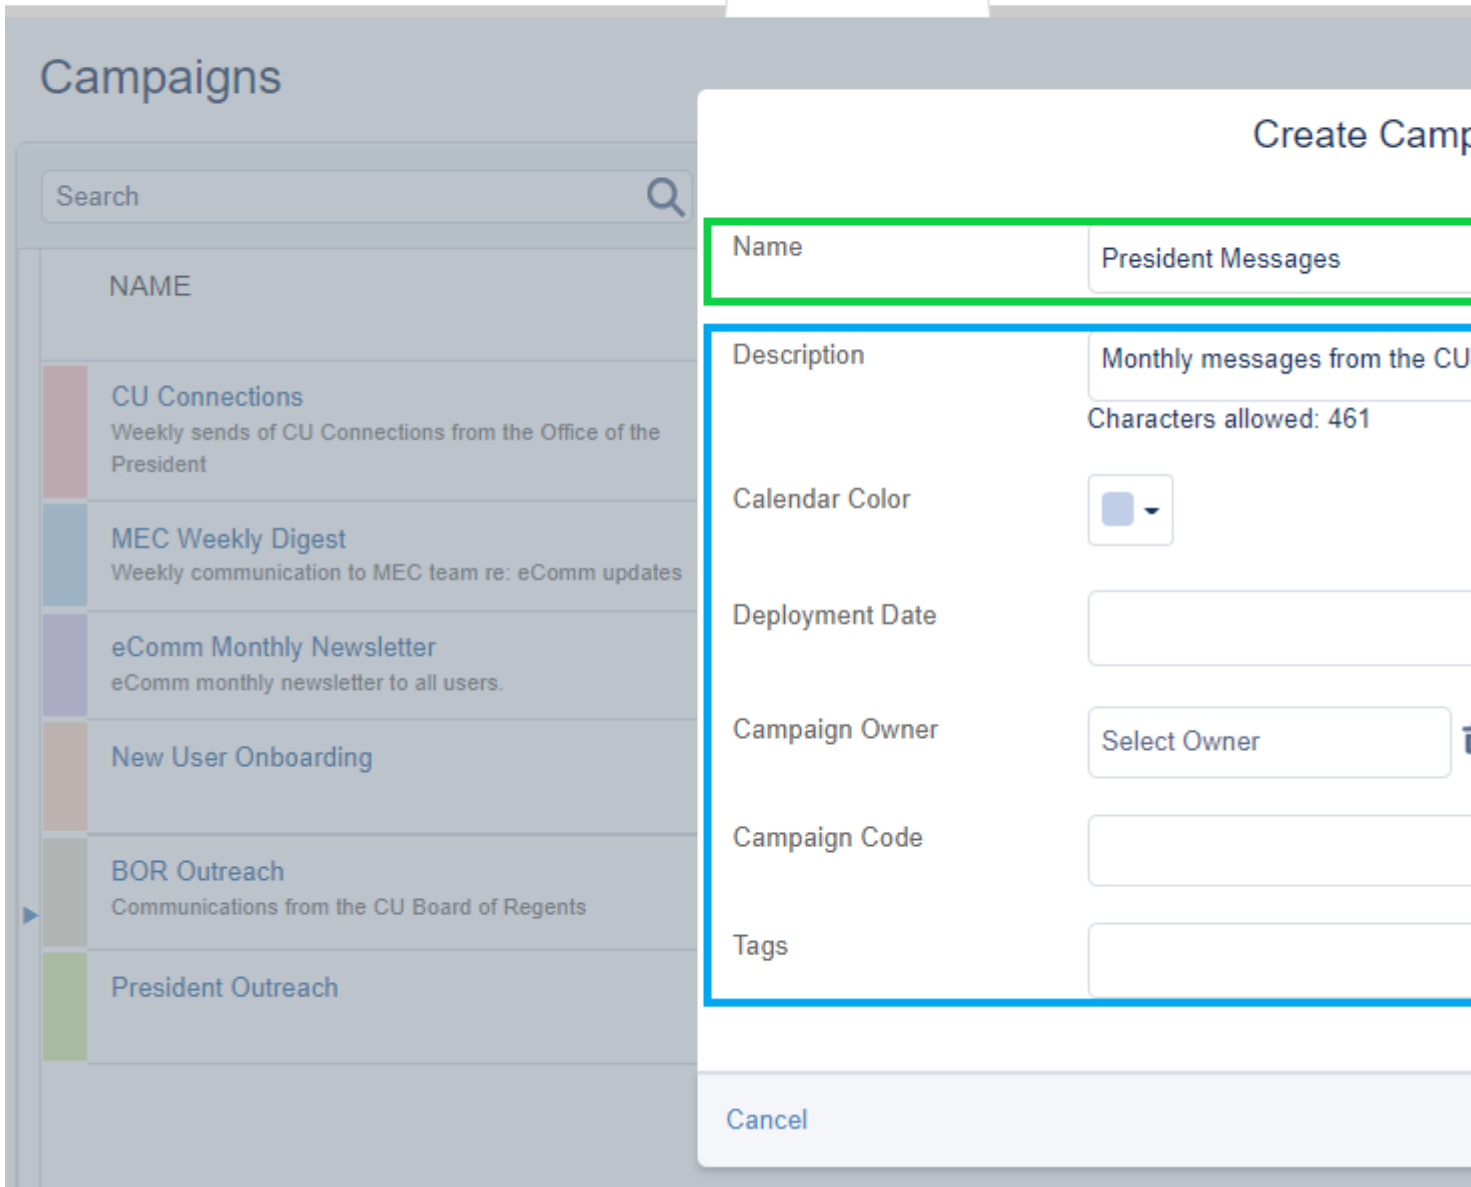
Campaigns

Search

NAME

CU Connections
Weekly sends of CU Connections from the Office of the President

MEC Weekly Digest
Weekly communication to MEC team re: eComm updates

eComm Monthly Newsletter
eComm monthly newsletter to all users.

New User Onboarding

BOR Outreach
Communications from the CU Board of Regents

President Outreach

Create Camp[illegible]

Name
President Messages

Description
Monthly messages from the CU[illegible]
Characters allowed: 461

Calendar Color

Deployment Date

Campaign Owner
Select Owner

Campaign Code

Tags

Cancel